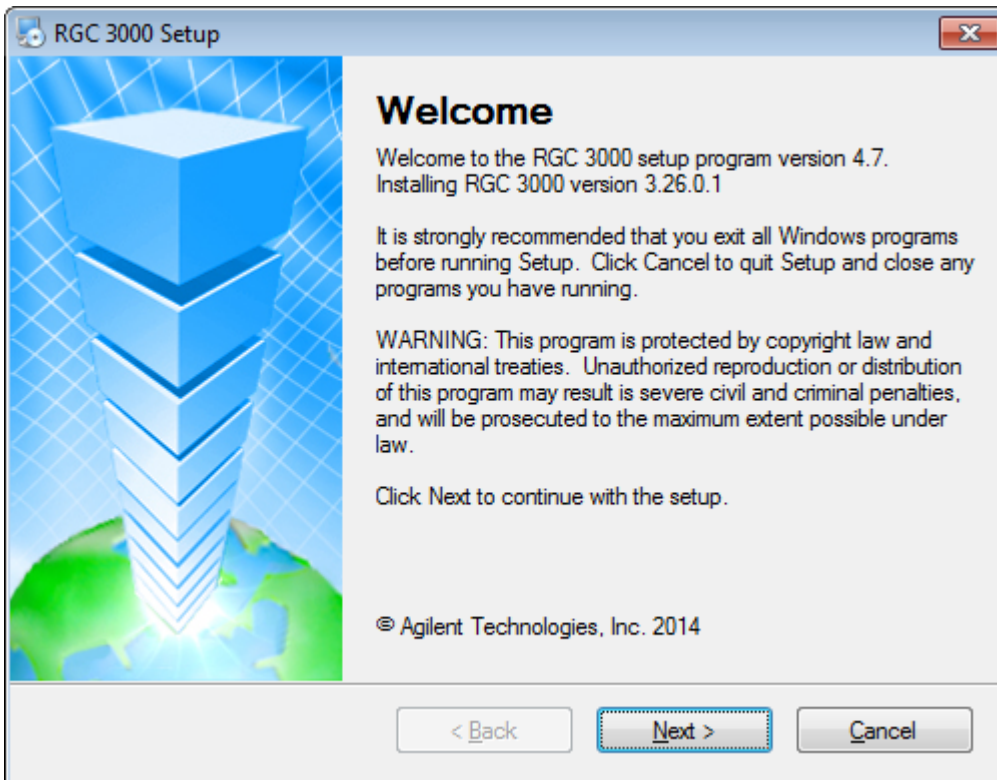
RGC 3000 Setup

Welcome

Welcome to the RGC 3000 setup program version 4.7. Installing RGC 3000 version 3.26.0.1

It is strongly recommended that you exit all Windows programs before running Setup. Click Cancel to quit Setup and close any programs you have running.

WARNING: This program is protected by copyright law and international treaties. Unauthorized reproduction or distribution of this program may result is severe civil and criminal penalties, and will be prosecuted to the maximum extent possible under law.

Click Next to continue with the setup.

© Agilent Technologies, Inc. 2014

< Back
Next >
Cancel